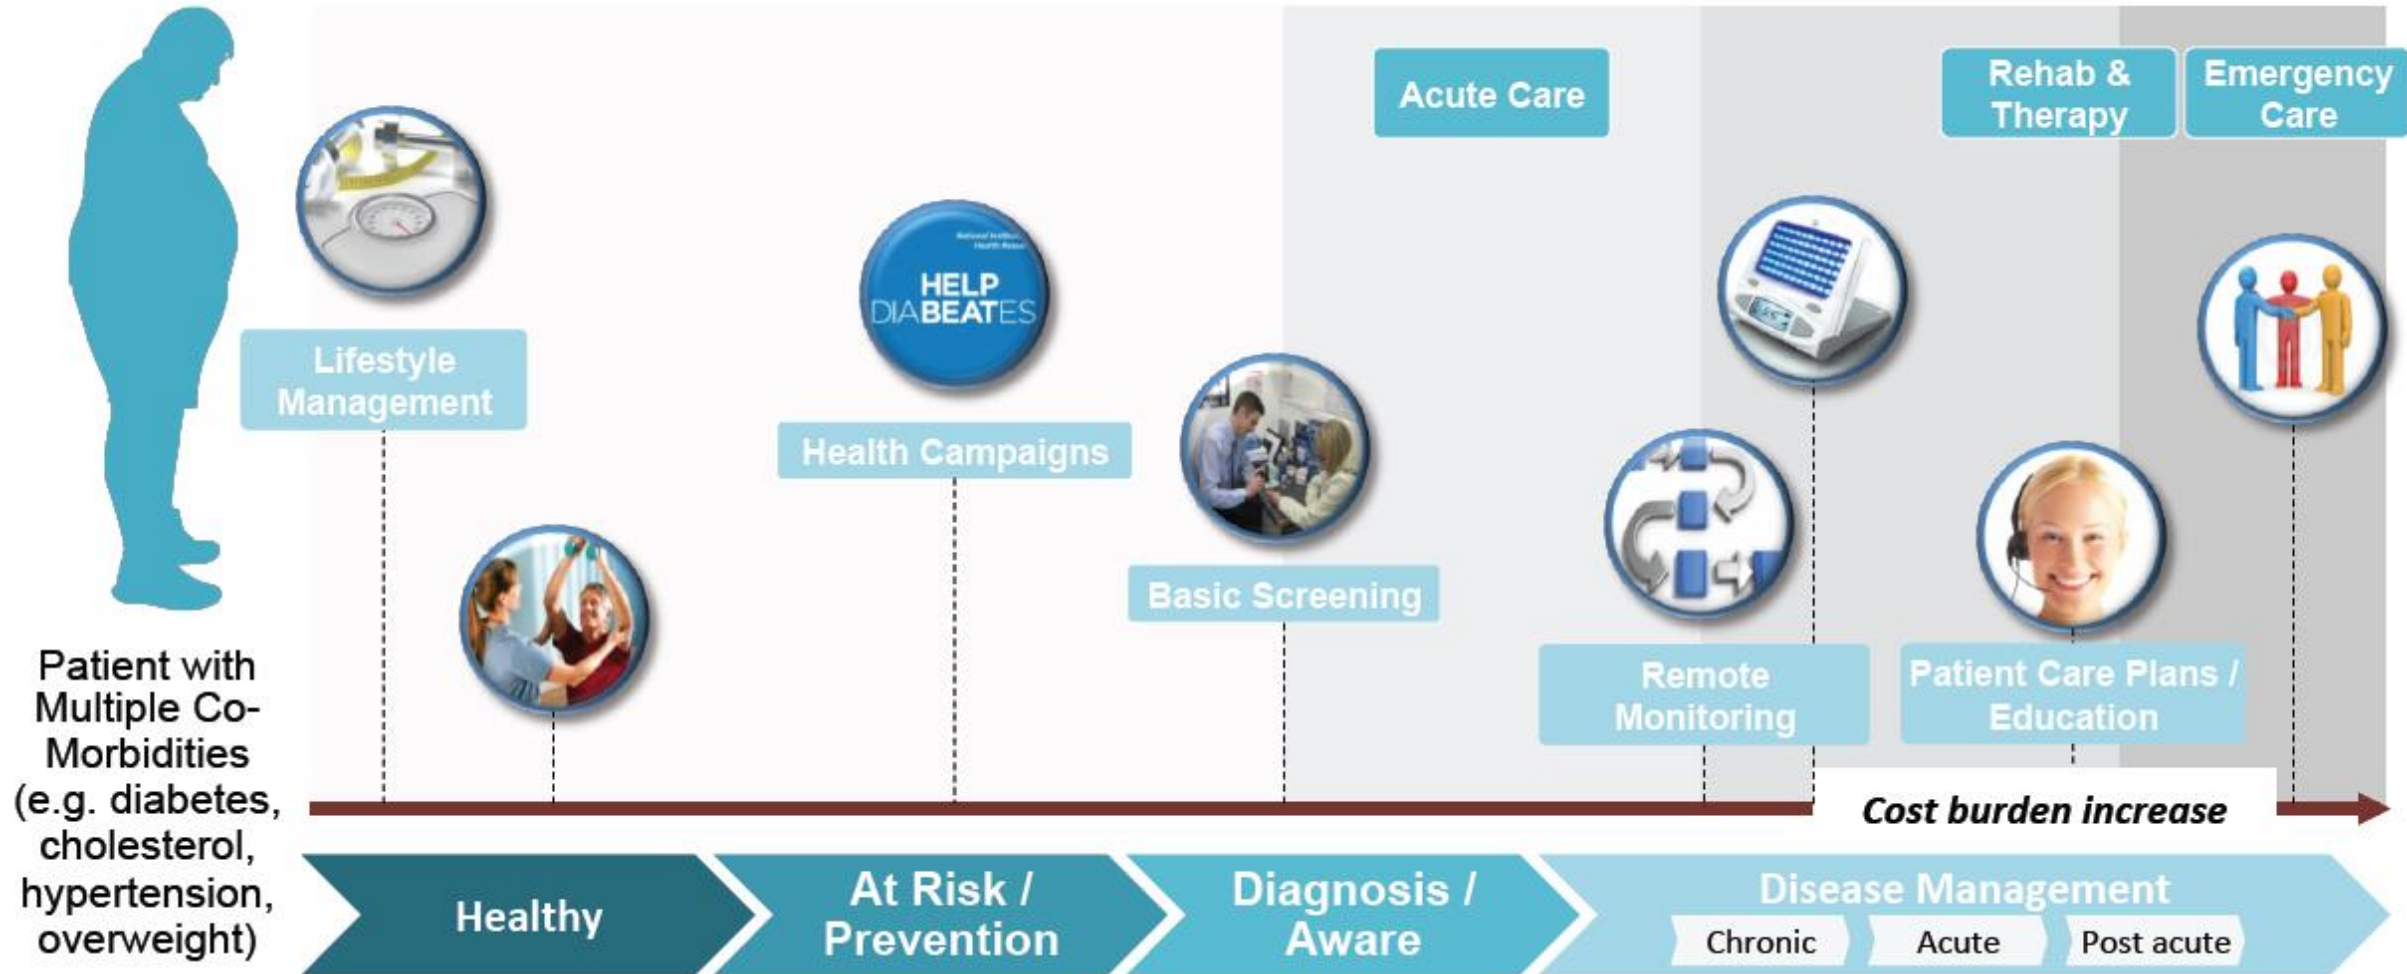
Acute Care

Rehab & Therapy

Emergency Care

HELP DIABEATES

Lifestyle Management

Health Campaigns

Basic Screening

Remote Monitoring

Patient Care Plans / Education

Patient with Multiple Co-Morbidities (e.g. diabetes, cholesterol, hypertension, overweight)

Cost burden increase

Healthy

At Risk / Prevention

Diagnosis / Aware

Disease Management

Chronic

Acute

Post acute